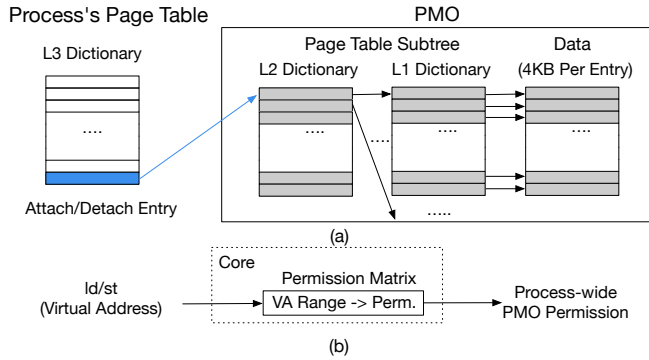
Process's Page Table

L3 Dictionary

....

Attach/Detach Entry

PMO

Page Table Subtree

L2 Dictionary

L1 Dictionary

Data (4KB Per Entry)

....

....

....

....

.....

(a)

Core

Permission Matrix

ld/st (Virtual Address)

VA Range -> Perm.

Process-wide PMO Permission

(b)